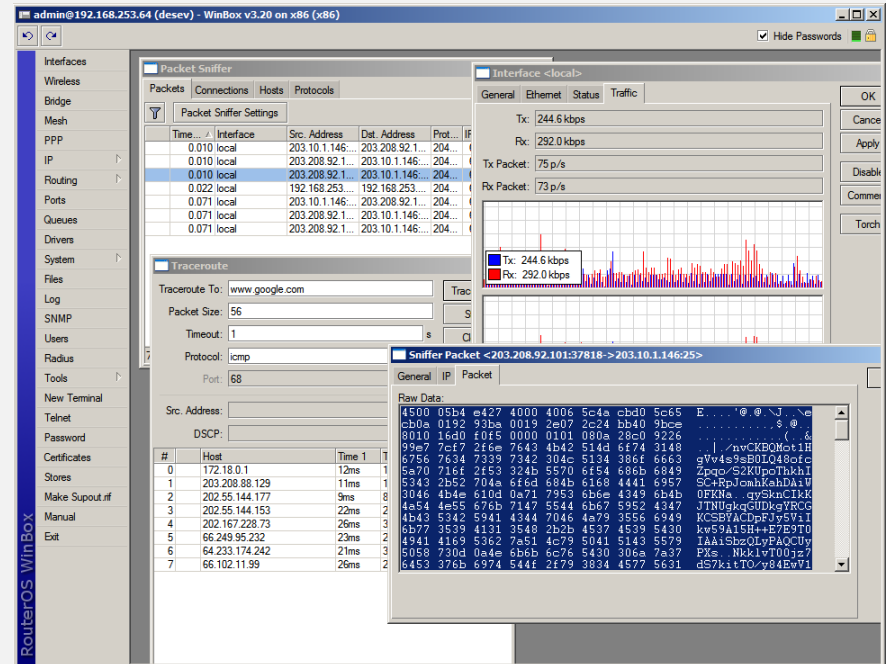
admin@192.168.253.64 (desev) - WinBox v3.20 on x86 (x86)

Hide Passwords

Interfaces
Wireless
Bridge
Mesh
PPP
IP
Routing
Ports
Queues
Drivers
System
Files
Log
SNMP
Users
Radius
Tools
New Terminal
Telnet
Password
Certificates
Stores
Make Supout.rif
Manual
Exit

RouterOS WinBox

Packet Sniffer

Packets | Connections | Hosts | Protocols

Packet Sniffer Settings

| Time... | Interface | Src. Address | Dst. Address | Prot... | IF |
|---|---|---|---|---|---|
| 0.010 | local | 203.10.1.146:... | 203.208.92.1... | 204... | |
| 0.010 | local | 203.208.92.1... | 203.10.1.146:... | 204... | |
| 0.010 | local | 203.208.92.1... | 203.10.1.146:... | 204... | |
| 0.022 | local | 192.168.253.... | 192.168.253.... | 204... | |
| 0.071 | local | 203.10.1.146:... | 203.208.92.1... | 204... | |
| 0.071 | local | 203.208.92.1... | 203.10.1.146:... | 204... | |
| 0.071 | local | 203.208.92.1... | 203.10.1.146:... | 204... | |

Traceroute

Traceroute To: www.google.com
Packet Size: 56
Timeout: 1 s
Protocol: icmp
Port: 68
Src. Address:
DSCP:

Trac
S
C

| # | Host | Time 1 | T |
|---|---|---|---|
| 0 | 172.18.0.1 | 12ms | 1 |
| 1 | 203.208.88.129 | 11ms | 1 |
| 2 | 202.55.144.177 | 9ms | 8 |
| 3 | 202.55.144.153 | 22ms | 2 |
| 4 | 202.167.228.73 | 26ms | 3 |
| 5 | 66.249.95.232 | 23ms | 2 |
| 6 | 64.233.174.242 | 21ms | 3 |
| 7 | 66.102.11.99 | 26ms | 2 |

Interface <local>

General | Ethernet | Status | Traffic

Tx: 244.6 kbps
Rx: 292.0 kbps
Tx Packet: 75 p/s
Rx Packet: 73 p/s

Tx: 244.6 kbps
Rx: 292.0 kbps

OK
Cance
Apply
Disabl
Comme
Torch

Sniffer Packet <203.208.92.101:37818->203.10.1.146:25>

General | IP | Packet

Raw Data:
4500 05b4 e427 4000 4006 5c4a cbd0 5c65 E....'@.@.\J..\e
cb0a 0192 93ba 0019 2e07 2c24 bb40 9bce ..........$.@..
8010 16d0 f0f5 0000 0101 080a 28c0 9226 ............(..&
39e7 7cf7 2f6e 7643 4b42 514d 6f74 3148 9.|./nvCKBQMot1H
6756 7634 7339 7342 304c 5134 386f 6663 gVv4s9sB0LQ48ofc
5a70 716f 2f53 324b 5570 6f54 686b 6849 Zpqo/S2KUpoThkhI
5343 2b52 704a 6f6d 684b 6168 4441 6957 SC+RpJomhKahDAiW
3046 4b4e 610d 0a71 7953 6b6e 4349 6b4b 0FKNa..qySknCIkK
4a54 4e55 676b 7147 5544 6b67 5952 4347 JTNUgkqGUDkgYRCG
4b43 5342 5941 4344 7046 4a79 3556 6949 KCSBYACDpFJy5ViI
6b77 3539 4131 3548 2b2b 4537 4539 5430 kw59A15H++E7E9T0
4941 4169 5362 7a51 4c79 5041 5143 5579 IAAiSbzQLyPAQCUy
5058 730d 0a4e 6b6b 6c76 5430 306a 7a37 PXs..NkklvT00jz7
6453 376b 6974 544f 2f79 3834 4577 5631 dS7kitTO/y84EwV1